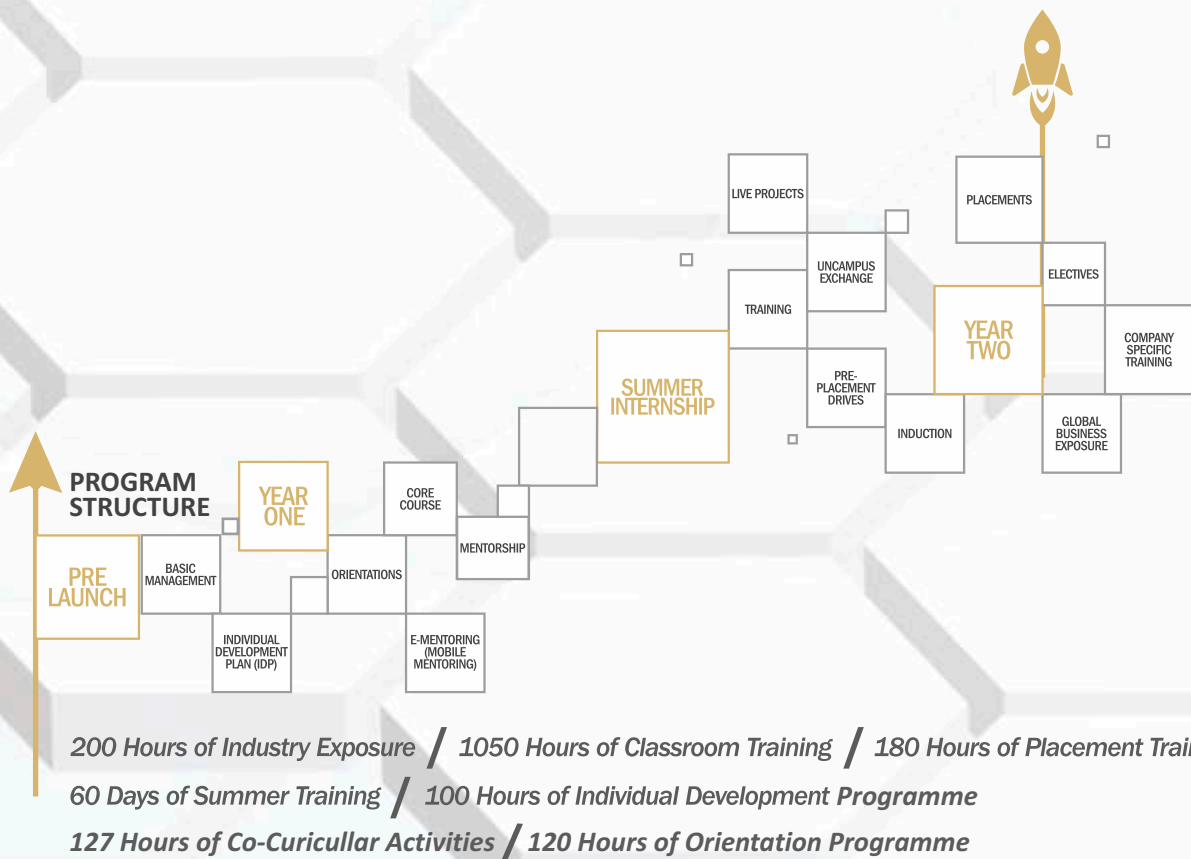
PROGRAM STRUCTURE

PRE LAUNCH

BASIC MANAGEMENT

INDIVIDUAL DEVELOPMENT PLAN (IDP)

YEAR ONE

ORIENTATIONS

CORE COURSE

E-MENTORING (MOBILE MENTORING)

MENTORSHIP

SUMMER INTERNSHIP

TRAINING

LIVE PROJECTS

UNCAMPUS EXCHANGE

PRE-PLACEMENT DRIVES

INDUCTION

YEAR TWO

PLACEMENTS

ELECTIVES

COMPANY SPECIFIC TRAINING

GLOBAL BUSINESS EXPOSURE

200 Hours of Industry Exposure / 1050 Hours of Classroom Training / 180 Hours of Placement Trai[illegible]

60 Days of Summer Training / 100 Hours of Individual Development Programme

127 Hours of Co-Curicullar Activities / 120 Hours of Orientation Programme